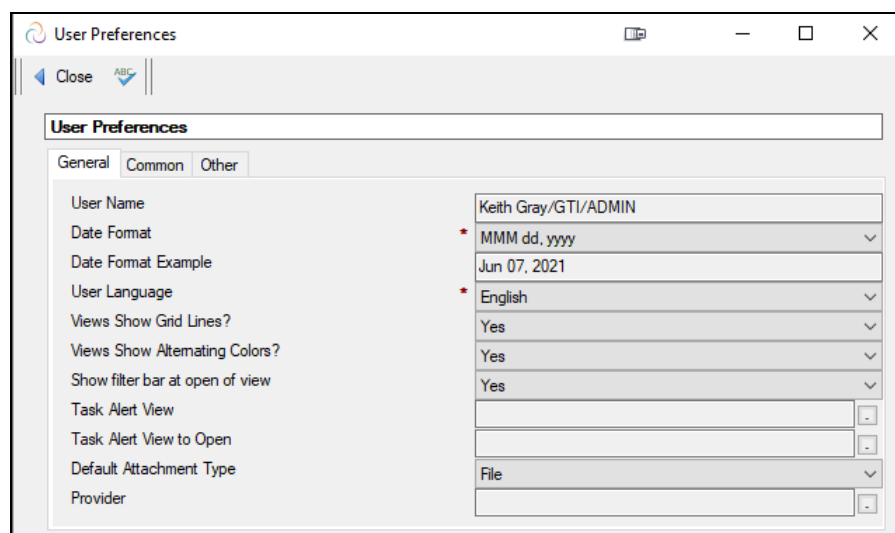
User Preferences

Close ABC

User Preferences

General Common Other

| | | |
|---|---|---|
| User Name | | Keith Gray/GTI/ADMIN |
| Date Format | * | MMM dd, yyyy |
| Date Format Example | | Jun 07, 2021 |
| User Language | * | English |
| Views Show Grid Lines? | | Yes |
| Views Show Alternating Colors? | | Yes |
| Show filter bar at open of view | | Yes |
| Task Alert View | | |
| Task Alert View to Open | | |
| Default Attachment Type | | File |
| Provider | | |